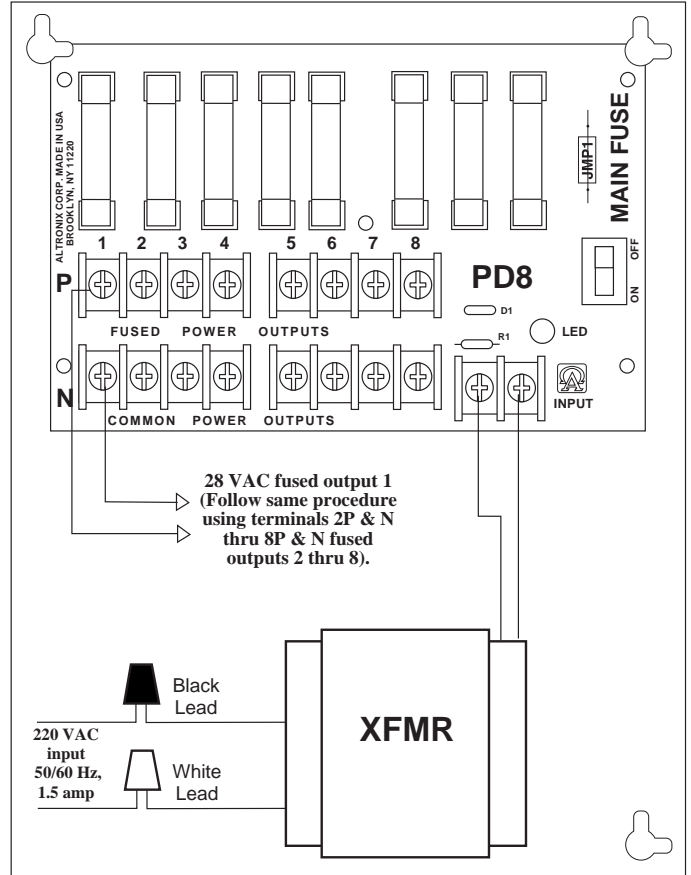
ALTRONIX CORP., MADE IN USA
BROOKLYN, NY 11220

MAIN FUSE

JMP1

OFF
ON

1 2 3 4 5 6 7 8

P

PD8

D1

R1

LED

FUSED POWER OUTPUTS

N

INPUT

COMMON POWER OUTPUTS

28 VAC fused output 1 (Follow same procedure using terminals 2P & N thru 8P & N fused outputs 2 thru 8).

Black Lead

220 VAC input 50/60 Hz, 1.5 amp

White Lead

XFMR